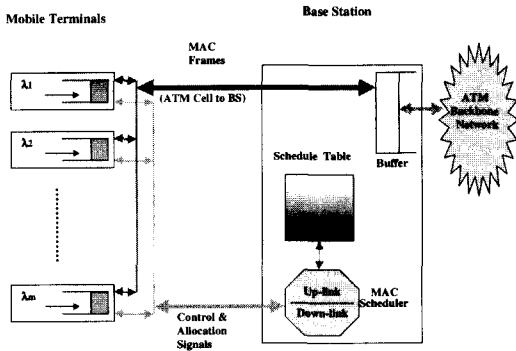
Mobile Terminals

Base Station

MAC Frames

(ATM Cell to BS)

$\lambda_1$

$\lambda_2$

$\lambda_m$

Buffer

ATM Backbone Network

Schedule Table

Up-link

Down-link

MAC Scheduler

Control & Allocation Signals